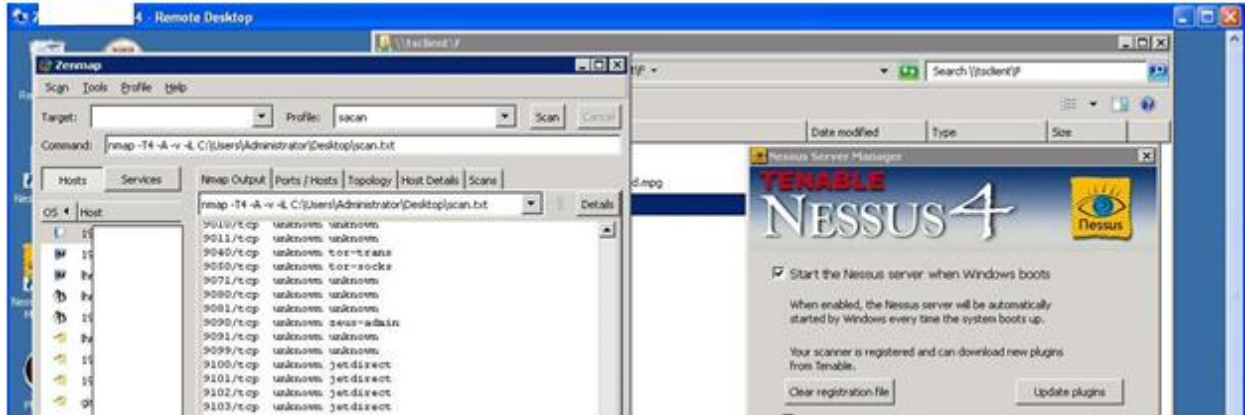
4 - Remote Desktop

\\tsclient\F

Zenmap

Scan Tools Profile Help

Target:

Profile: sacan

Scan Cancel

Command: nmap -T4 -A -v -iL C:\Users\Administrator\Desktop\scan.txt

Hosts Services

OS Host

Nmap Output Ports / Hosts Topology Host Details Scans

nmap -T4 -A -v -iL C:\Users\Administrator\Desktop\scan.txt

Details

9010/tcp unknown unknown
9011/tcp unknown unknown
9040/tcp unknown tor-trans
9050/tcp unknown tor-socks
9071/tcp unknown unknown
9080/tcp unknown unknown
9081/tcp unknown unknown
9090/tcp unknown zeus-admin
9091/tcp unknown unknown
9099/tcp unknown unknown
9100/tcp unknown jetdirect
9101/tcp unknown jetdirect
9102/tcp unknown jetdirect
9103/tcp unknown jetdirect

Search \\tsclient\F

Date modified Type Size

d.mpg

Nessus Server Manager

TENABLE NESSUS4

Nessus

Start the Nessus server when Windows boots

When enabled, the Nessus server will be automatically started by Windows every time the system boots up.

Your scanner is registered and can download new plugins from Tenable.

Clear registration file

Update plugins